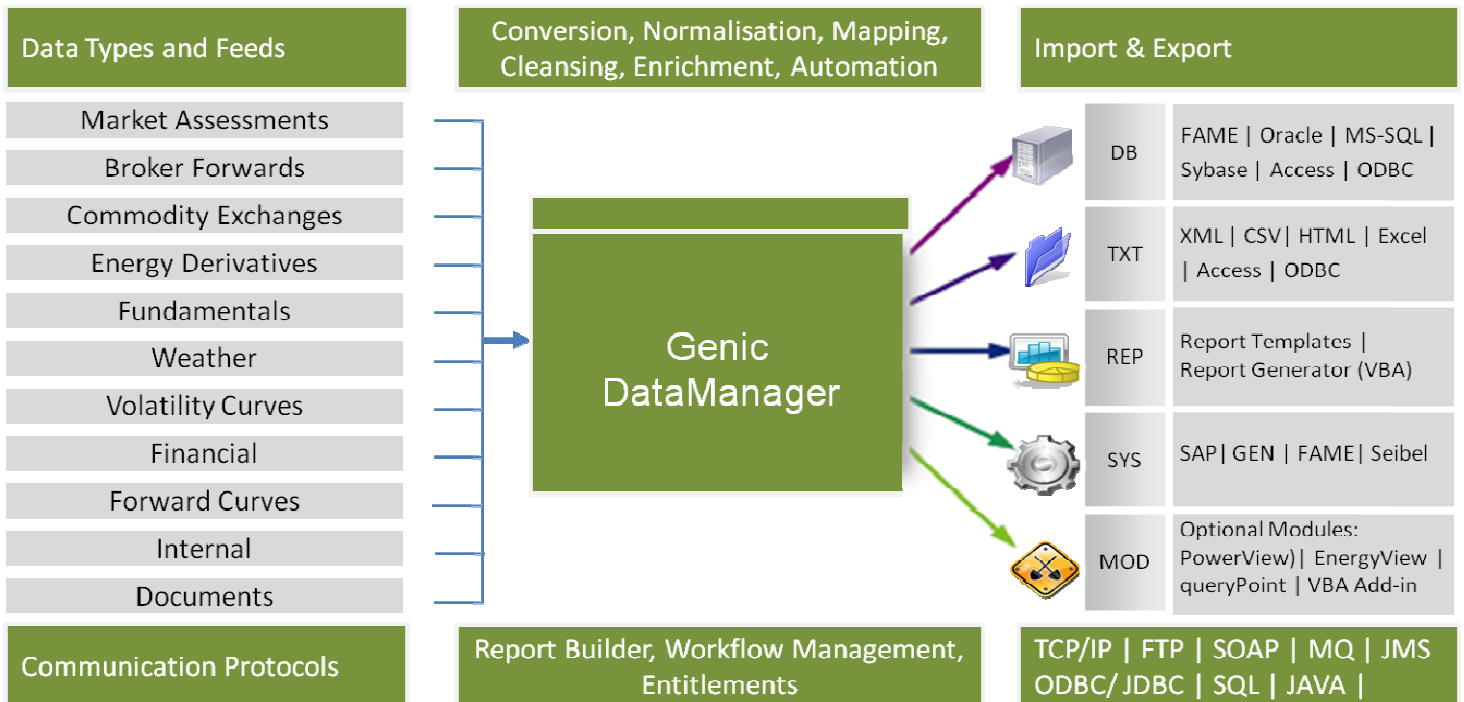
Data Types and Feeds

Conversion, Normalisation, Mapping, Cleansing, Enrichment, Automation

Import & Export

Market Assessments
Broker Forwards
Commodity Exchanges
Energy Derivatives
Fundamentals
Weather
Volatility Curves
Financial
Forward Curves
Internal
Documents

Genic DataManager

| DB | FAME \| Oracle \| MS-SQL \| Sybase \| Access \| ODBC |
|---|---|
| TXT | XML \| CSV\| HTML \| Excel \| Access \| ODBC |
| REP | Report Templates \| Report Generator (VBA) |
| SYS | SAP\| GEN \| FAME\| Seibel |
| MOD | Optional Modules: PowerView)\| EnergyView \| queryPoint \| VBA Add-in |

Communication Protocols

Report Builder, Workflow Management, Entitlements

TCP/IP | FTP | SOAP | MQ | JMS ODBC/ JDBC | SQL | JAVA |